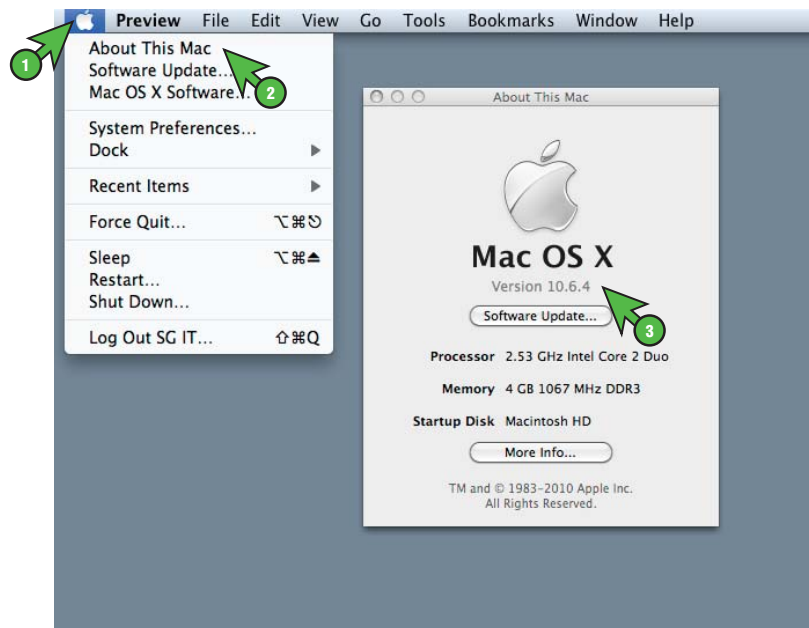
Preview File Edit View Go Tools Bookmarks Window Help

About This Mac
Software Update...
Mac OS X Software...
System Preferences...
Dock
Recent Items
Force Quit... ⌥⌘⎋
Sleep ⌥⌘⏏
Restart...
Shut Down...
Log Out SG IT... ⇧⌘Q

1
2
3

About This Mac

Mac OS X

Version 10.6.4

Software Update...

Processor 2.53 GHz Intel Core 2 Duo

Memory 4 GB 1067 MHz DDR3

Startup Disk Macintosh HD

More Info...

TM and © 1983–2010 Apple Inc.
All Rights Reserved.